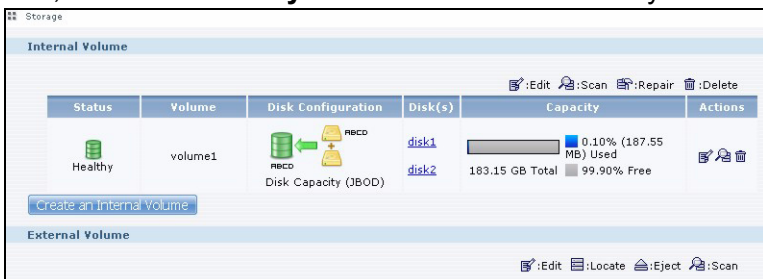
Storage

Internal Volume

:Edit :Scan :Repair :Delete

| Status | Volume | Disk Configuration | Disk(s) | Capacity | Actions |
|---|---|---|---|---|---|
| Healthy | volume1 | ABCD ABCD Disk Capacity (JBOD) | disk1 disk2 | 0.10% (187.55 MB) Used 183.15 GB Total 99.90% Free | |

Create an Internal Volume

External Volume

:Edit :Locate :Eject :Scan